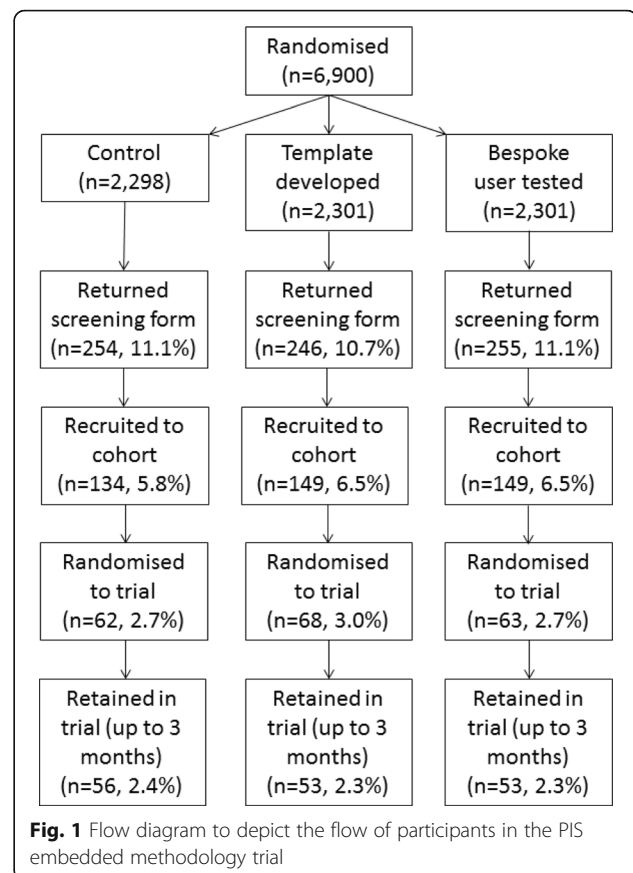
Randomised (n=6,900)

Control (n=2,298)

Template developed (n=2,301)

Bespoke user tested (n=2,301)

Returned screening form (n=254, 11.1%)

Returned screening form (n=246, 10.7%)

Returned screening form (n=255, 11.1%)

Recruited to cohort (n=134, 5.8%)

Recruited to cohort (n=149, 6.5%)

Recruited to cohort (n=149, 6.5%)

Randomised to trial (n=62, 2.7%)

Randomised to trial (n=68, 3.0%)

Randomised to trial (n=63, 2.7%)

Retained in trial (up to 3 months) (n=56, 2.4%)

Retained in trial (up to 3 months) (n=53, 2.3%)

Retained in trial (up to 3 months) (n=53, 2.3%)

**Fig. 1** Flow diagram to depict the flow of participants in the PIS embedded methodology trial